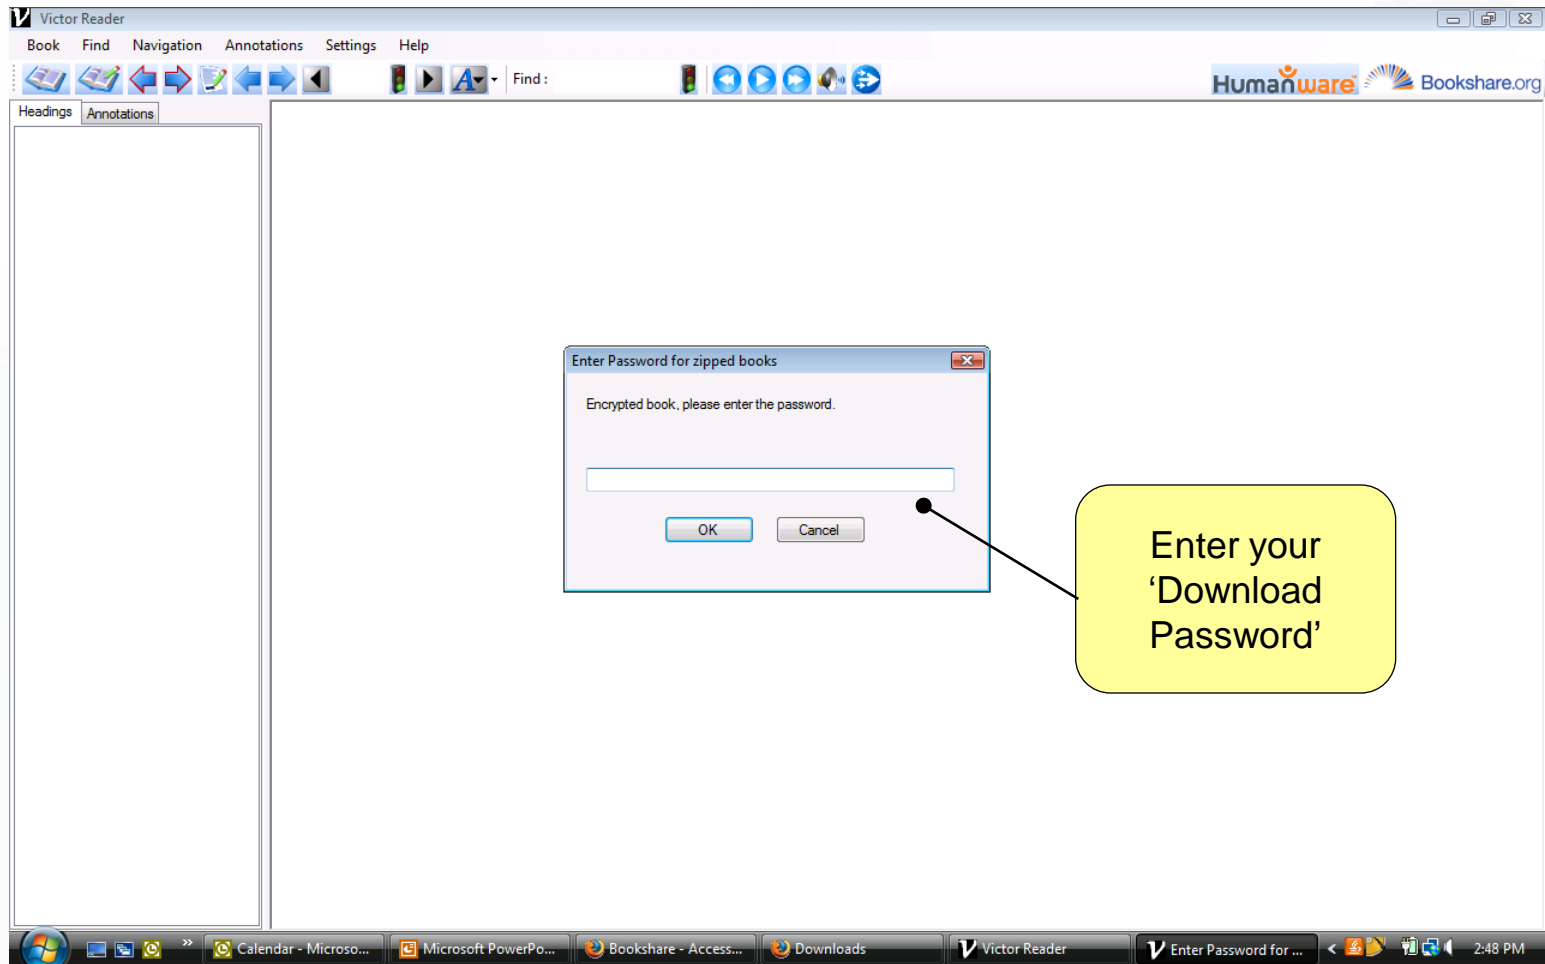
Victor Reader

Book Find Navigation Annotations Settings Help

Find :

HumanWare Bookshare.org

Headings Annotations

Enter Password for zipped books

Encrypted book, please enter the password.

OK Cancel

Enter your ‘Download Password’

Calendar - Microso... Microsoft PowerPo... Bookshare - Access... Downloads Victor Reader Enter Password for ... 2:48 PM